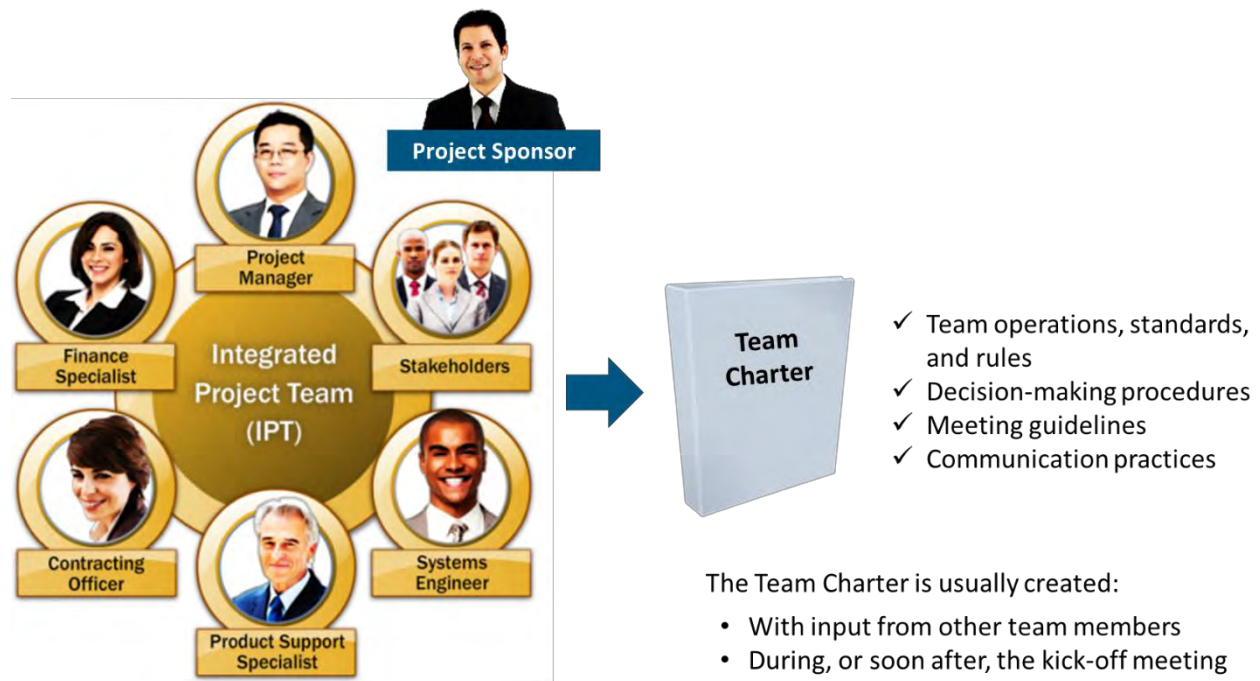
Project Sponsor

Project Manager

Finance Specialist

Integrated Project Team (IPT)

Stakeholders

Contracting Officer

Product Support Specialist

Systems Engineer

Team Charter

✓ Team operations, standards, and rules
✓ Decision-making procedures
✓ Meeting guidelines
✓ Communication practices

The Team Charter is usually created:

• With input from other team members
• During, or soon after, the kick-off meeting